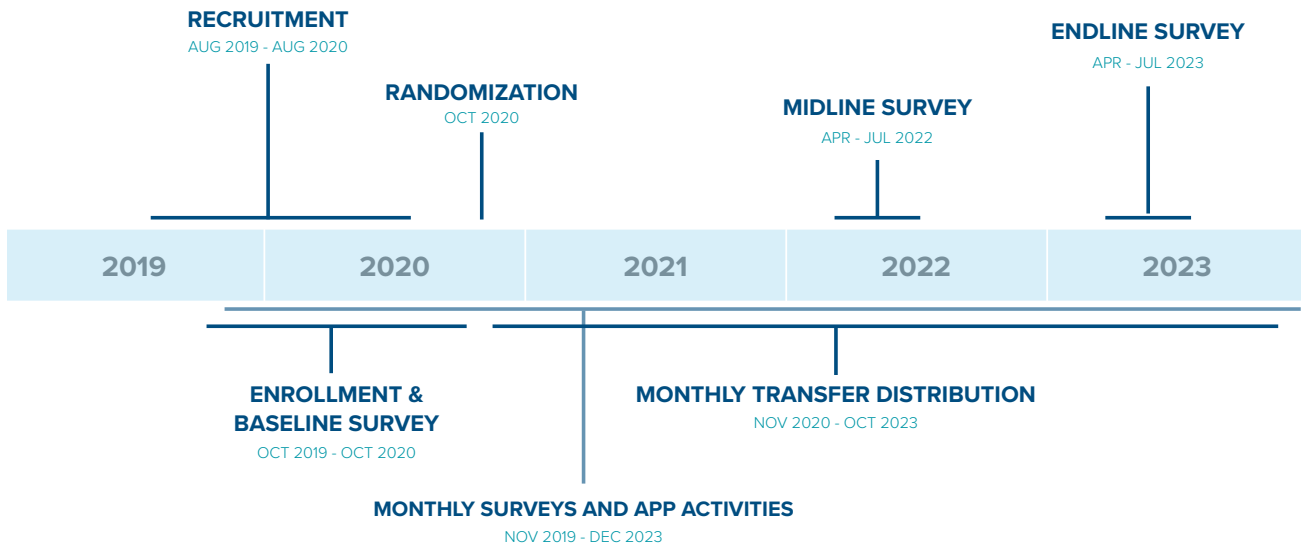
RECRUITMENT
AUG 2019 - AUG 2020

RANDOMIZATION
OCT 2020

MIDLINE SURVEY
APR - JUL 2022

ENDLINE SURVEY
APR - JUL 2023

2019

2020

2021

2022

2023

ENROLLMENT & BASELINE SURVEY
OCT 2019 - OCT 2020

MONTHLY TRANSFER DISTRIBUTION
NOV 2020 - OCT 2023

MONTHLY SURVEYS AND APP ACTIVITIES
NOV 2019 - DEC 2023